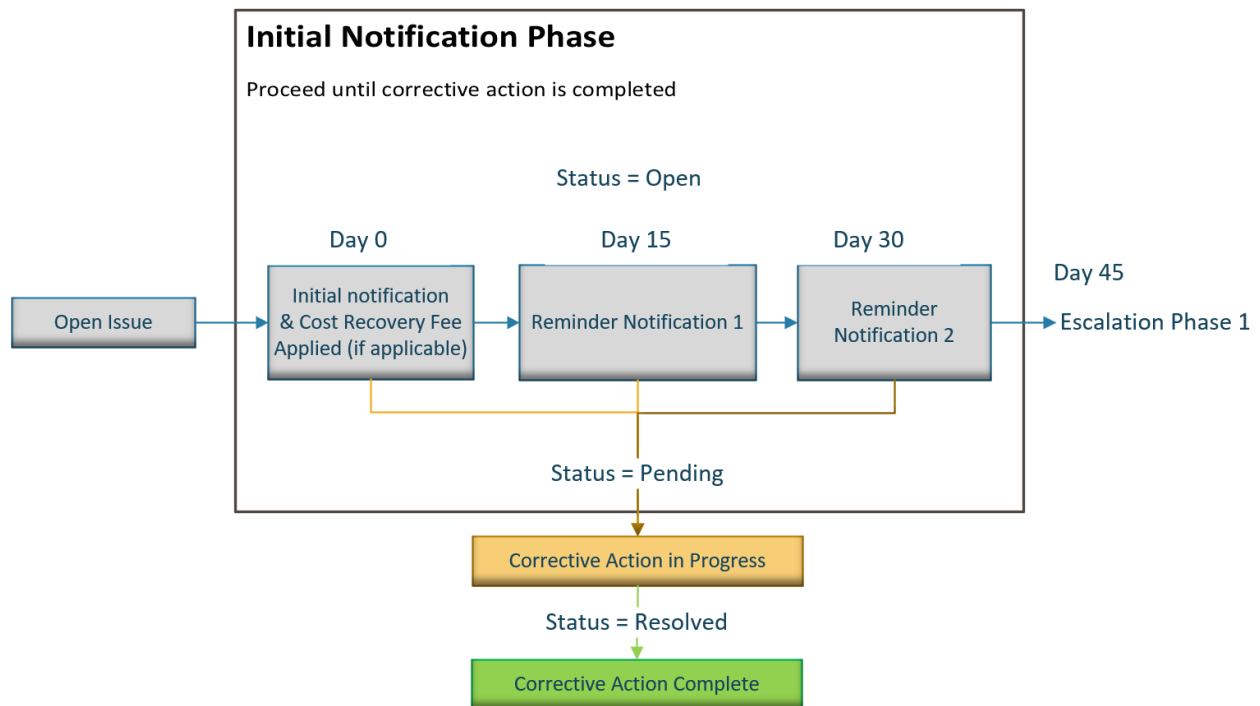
Initial Notification Phase

Proceed until corrective action is completed

Status = Open

Open Issue

Day 0

Initial notification & Cost Recovery Fee Applied (if applicable)

Day 15

Reminder Notification 1

Day 30

Reminder Notification 2

Day 45

Escalation Phase 1

Status = Pending

Corrective Action in Progress

Status = Resolved

Corrective Action Complete